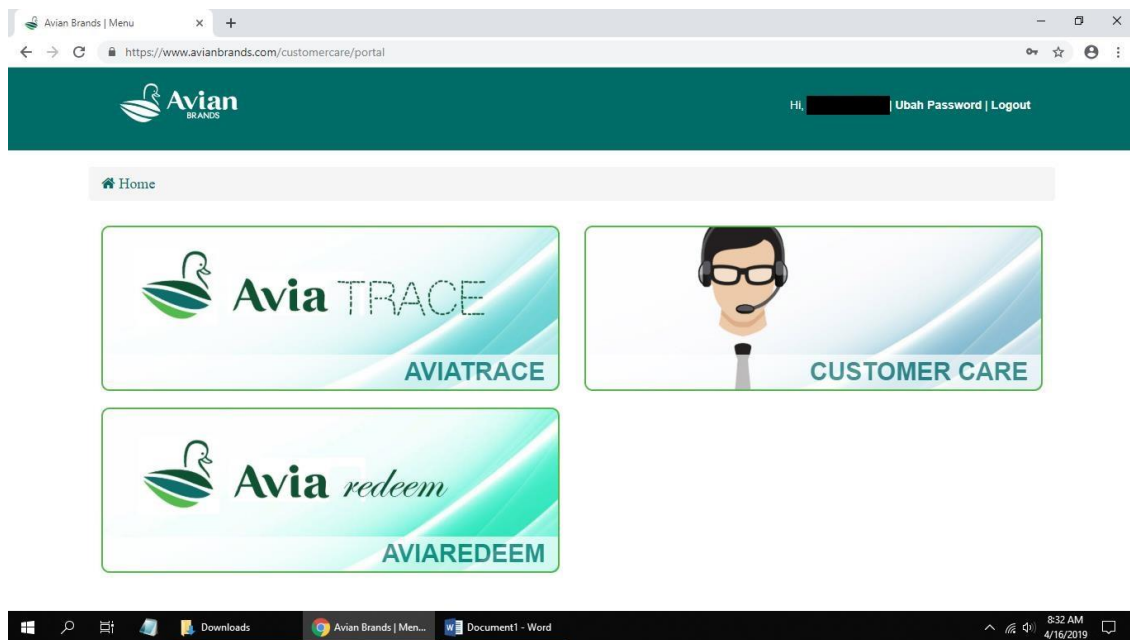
Avian Brands | Menu × +

https://www.avianbrands.com/customercare/portal

Avian BRANDS

Hi, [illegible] | Ubah Password | Logout

Home

Avia TRACE

AVIATRACE

CUSTOMER CARE

Avia redeem

AVIAREDEEM

Downloads

Avian Brands | Men...

Document1 - Word

8:32 AM
4/16/2019